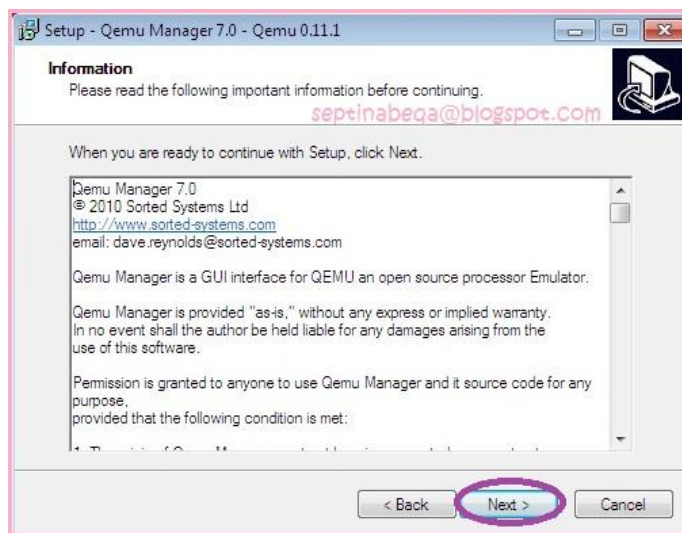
Setup - Qemu Manager 7.0 - Qemu 0.11.1

Information
Please read the following important information before continuing.

septinabeqa@blogspot.com

When you are ready to continue with Setup, click Next.

Qemu Manager 7.0
© 2010 Sorted Systems Ltd
http://www.sorted-systems.com
email: dave.reynolds@sorted-systems.com

Qemu Manager is a GUI interface for QEMU an open source processor Emulator.

Qemu Manager is provided "as-is," without any express or implied warranty.
In no event shall the author be held liable for any damages arising from the use of this software.

Permission is granted to anyone to use Qemu Manager and it source code for any purpose,
provided that the following condition is met:

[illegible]

< Back
Next >
Cancel